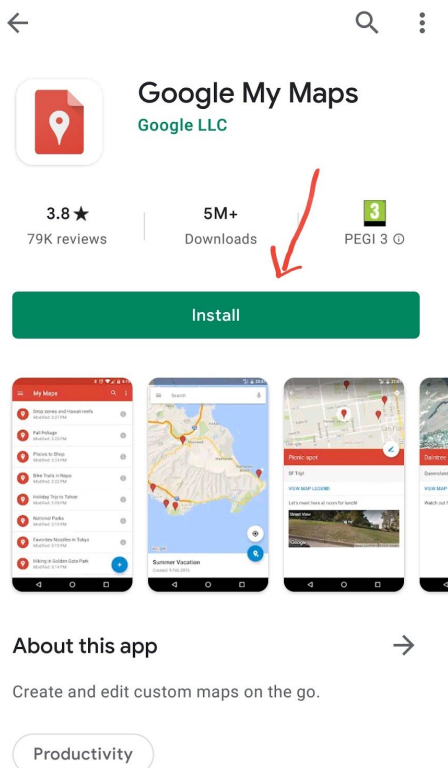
Google My Maps
Google LLC

3.8★
79K reviews

5M+
Downloads

3
PEGI 3 ⓘ

Install

My Maps
Shop stones and Hawaii reefs
Fall Foliage
Places to Shop
Bike Trails in Napa
Trip to Tahoe
Holiday Trip to Tahoe
National Parks
Favorites Noodles in Tokyo
Hiking in Golden Gate Park

Search
Summer Vacation

Picnic spot
SF Trip!
VIEW MAP LEGEND
Let's meet here at noon for lunch!
Street View

Daintree

About this app

Create and edit custom maps on the go.

Productivity